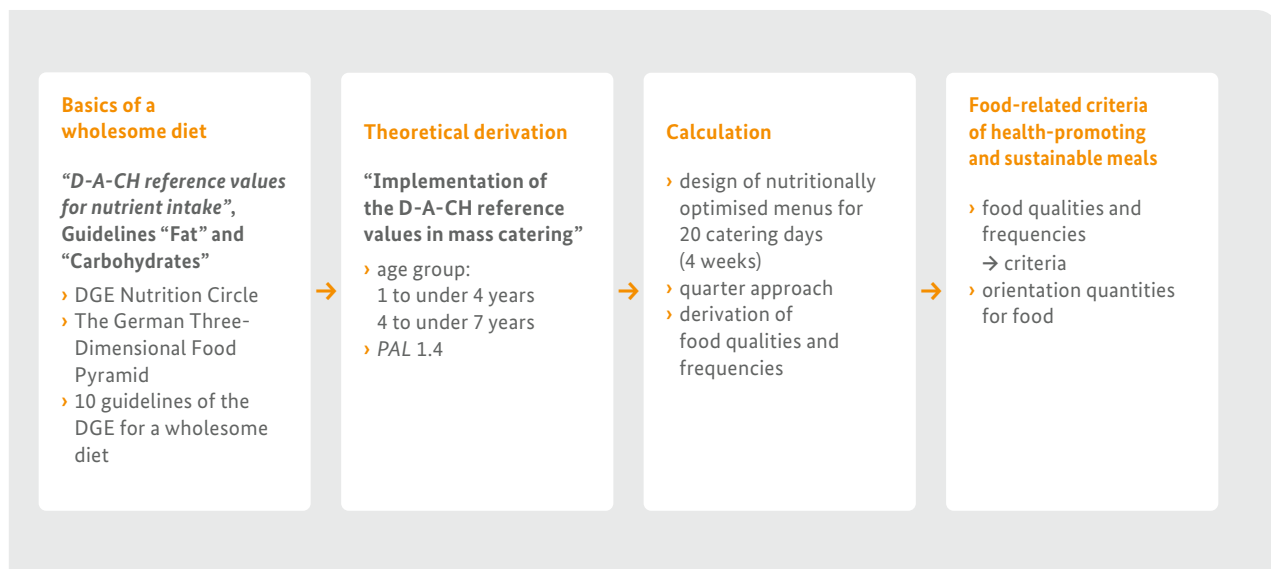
Basics of a wholesome diet

*"D-A-CH reference values for nutrient intake"*, Guidelines "Fat" and "Carbohydrates"

› DGE Nutrition Circle
› The German Three-Dimensional Food Pyramid
› 10 guidelines of the DGE for a wholesome diet

→

Theoretical derivation

"Implementation of the D-A-CH reference values in mass catering"

› age group:
1 to under 4 years
4 to under 7 years
› *PAL* 1.4

→

Calculation

› design of nutritionally optimised menus for 20 catering days (4 weeks)
› quarter approach
› derivation of food qualities and frequencies

→

Food-related criteria of health-promoting and sustainable meals

› food qualities and frequencies
→ criteria
› orientation quantities for food